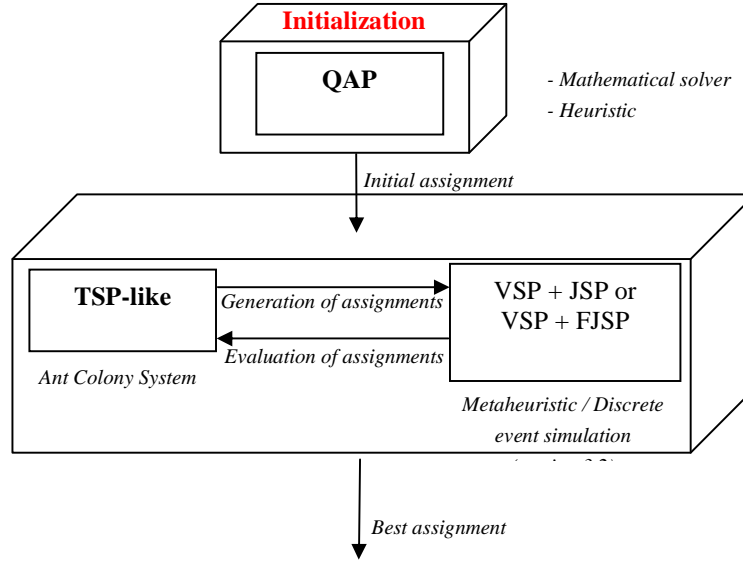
Initialization

QAP

- Mathematical solver
- Heuristic

Initial assignment

TSP-like

Ant Colony System

Generation of assignments

Evaluation of assignments

VSP + JSP or VSP + FJSP

Metaheuristic / Discrete event simulation

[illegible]

Best assignment